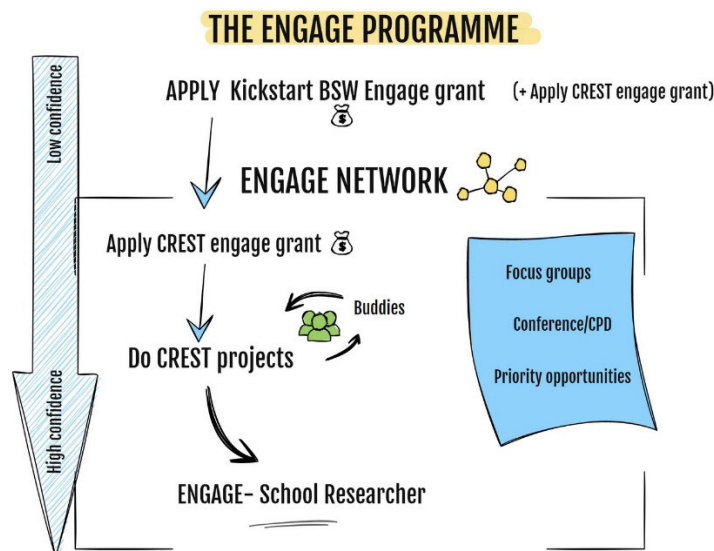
THE ENGAGE PROGRAMME

Low confidence

APPLY Kickstart BSW Engage grant

(+ Apply CREST engage grant)

ENGAGE NETWORK

Apply CREST engage grant

Buddies

Do CREST projects

Focus groups

Conference/CPD

Priority opportunities

High confidence

ENGAGE- School Researcher